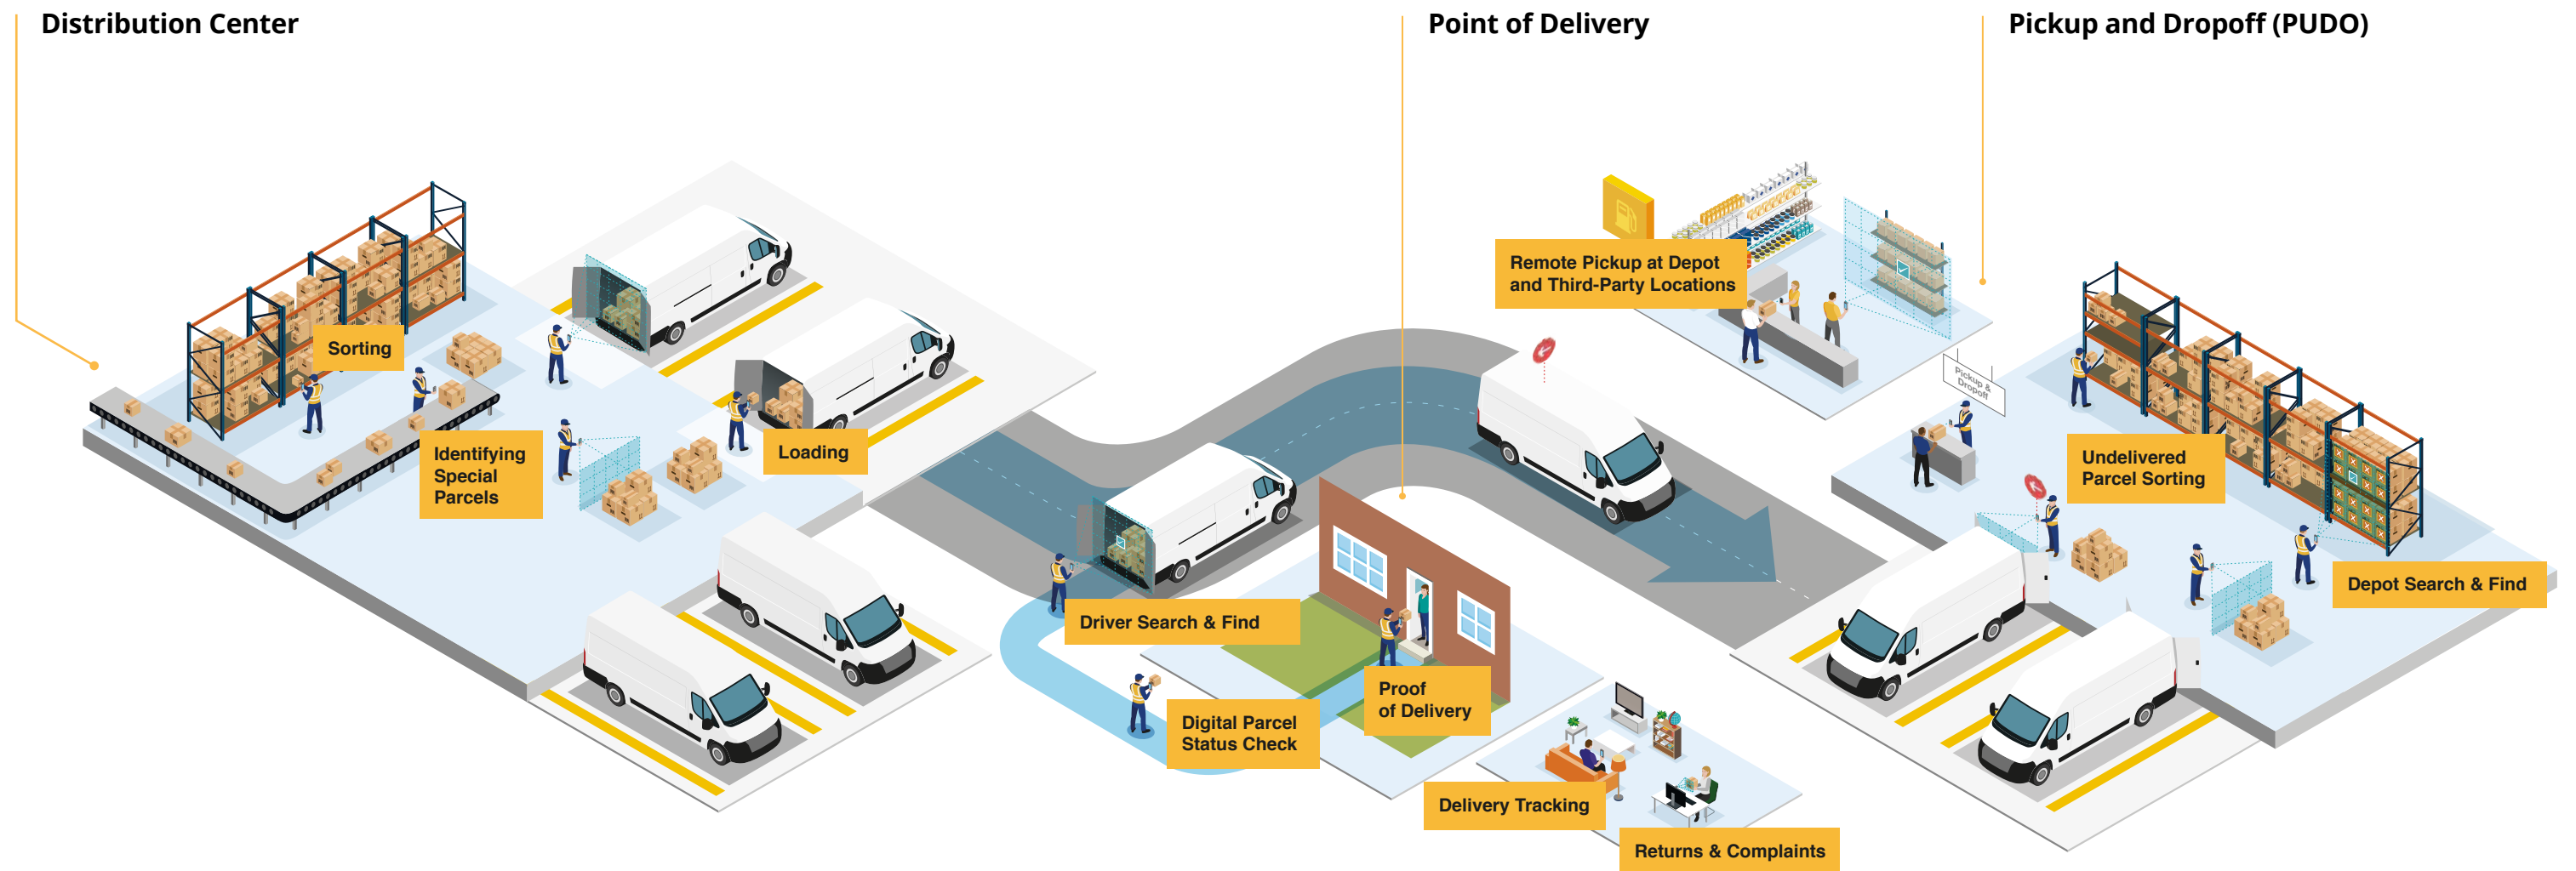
Distribution Center

Point of Delivery

Pickup and Dropoff (PUDO)

Sorting

Identifying Special Parcels

Loading

Remote Pickup at Depot and Third-Party Locations

Pickup & Dropoff

Undelivered Parcel Sorting

Depot Search & Find

Driver Search & Find

Digital Parcel Status Check

Proof of Delivery

Delivery Tracking

Returns & Complaints